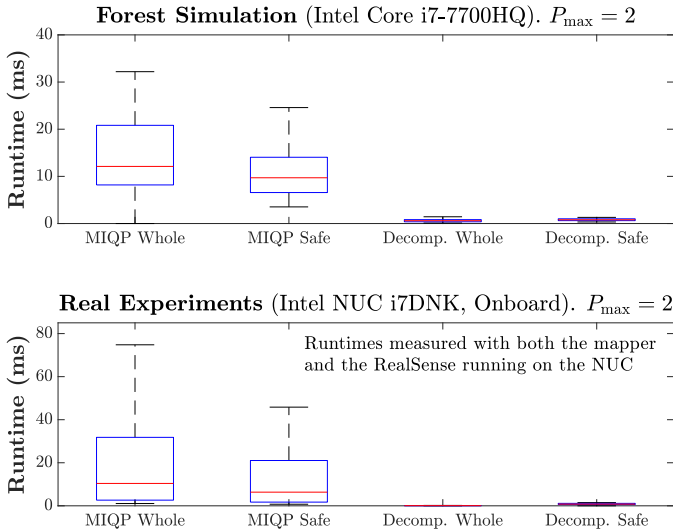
**Forest Simulation** (Intel Core i7-7700HQ). $P_{\max} = 2$

Runtime (ms)

40
30
20
10
0

MIQP Whole
MIQP Safe
Decomp. Whole
Decomp. Safe

**Real Experiments** (Intel NUC i7DNK, Onboard). $P_{\max} = 2$

Runtimes measured with both the mapper and the RealSense running on the NUC

Runtime (ms)

80
60
40
20
0

MIQP Whole
MIQP Safe
Decomp. Whole
Decomp. Safe